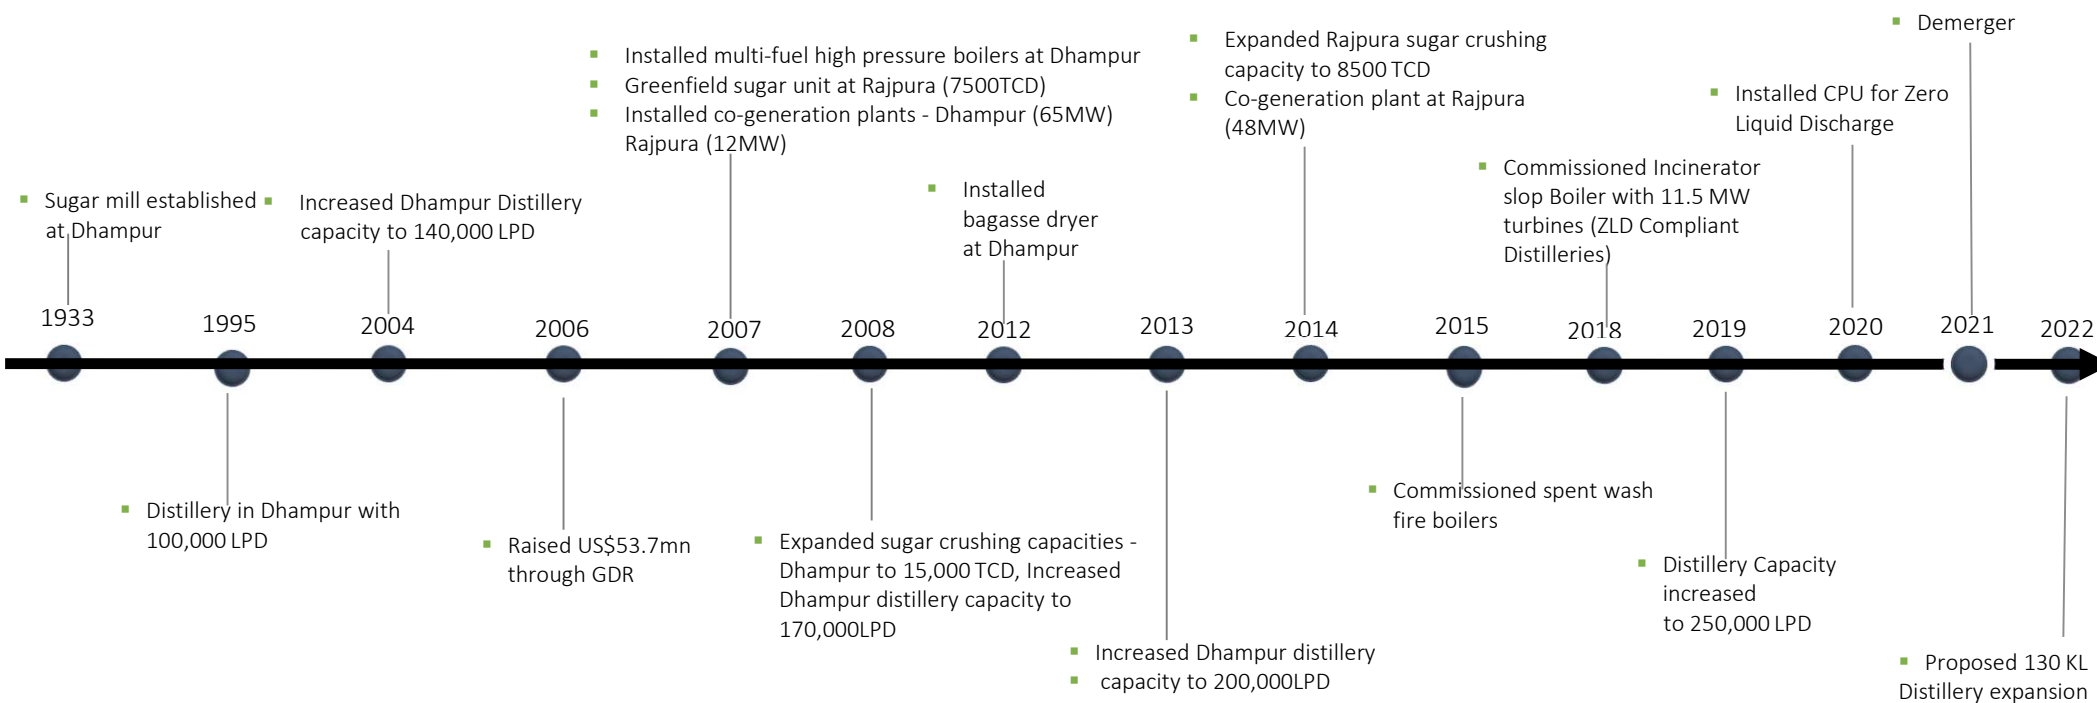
▪ Installed multi-fuel high pressure boilers at Dhampur
▪ Greenfield sugar unit at Rajpura (7500TCD)
▪ Installed co-generation plants - Dhampur (65MW) Rajpura (12MW)

▪ Expanded Rajpura sugar crushing capacity to 8500 TCD
▪ Co-generation plant at Rajpura (48MW)

▪ Demerger

▪ Installed CPU for Zero Liquid Discharge

▪ Commissioned Incinerator slop Boiler with 11.5 MW turbines (ZLD Compliant Distilleries)

▪ Sugar mill established at Dhampur

▪ Increased Dhampur Distillery capacity to 140,000 LPD

▪ Installed bagasse dryer at Dhampur

1933 1995 2004 2006 2007 2008 2012 2013 2014 2015 2018 2019 2020 2021 2022

▪ Distillery in Dhampur with 100,000 LPD

▪ Raised US$53.7mn through GDR

▪ Expanded sugar crushing capacities - Dhampur to 15,000 TCD, Increased Dhampur distillery capacity to 170,000LPD

▪ Increased Dhampur distillery
▪ capacity to 200,000LPD

▪ Commissioned spent wash fire boilers

▪ Distillery Capacity increased to 250,000 LPD

▪ Proposed 130 KL Distillery expansion